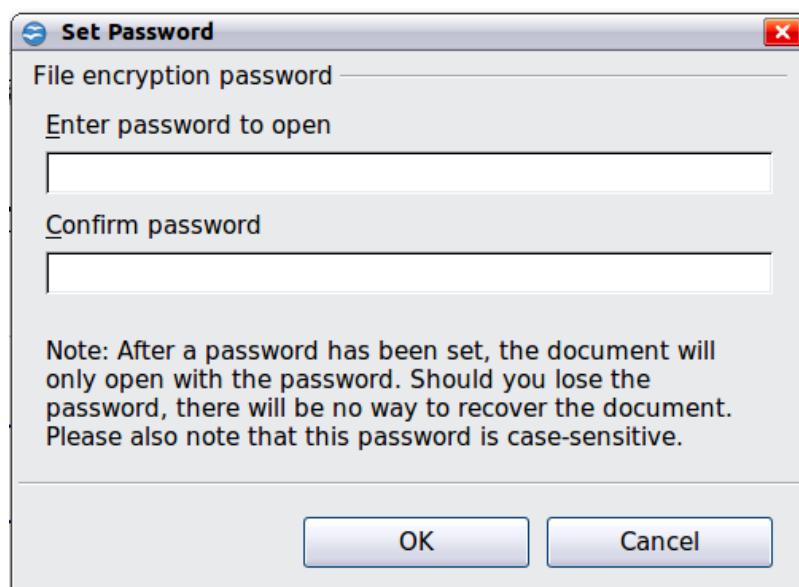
Set Password

File encryption password

Enter password to open

Confirm password

Note: After a password has been set, the document will only open with the password. Should you lose the password, there will be no way to recover the document. Please also note that this password is case-sensitive.

OK

Cancel